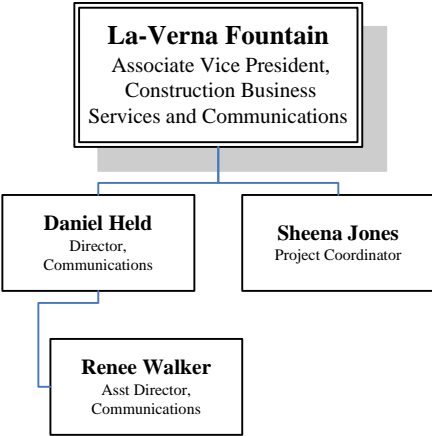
La-Verna Fountain
Associate Vice President, Construction Business Services and Communications

Daniel Held
Director, Communications

Sheena Jones
Project Coordinator

Renee Walker
Asst Director, Communications